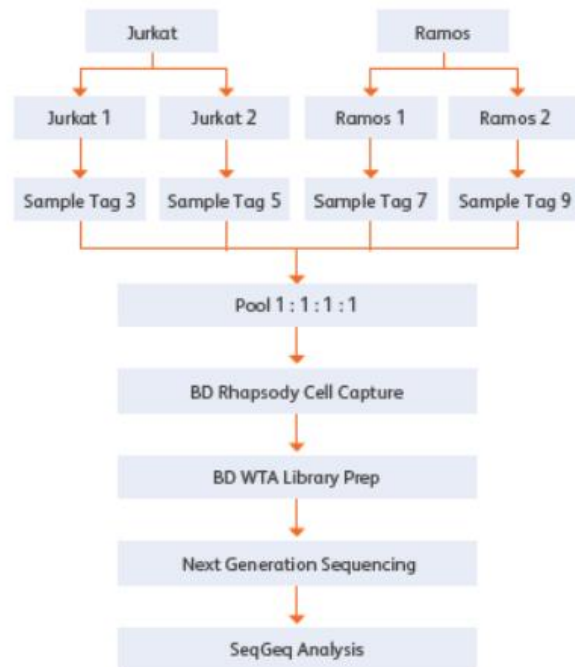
Jurkat

Ramos

Jurkat 1

Jurkat 2

Ramos 1

Ramos 2

Sample Tag 3

Sample Tag 5

Sample Tag 7

Sample Tag 9

Pool 1 : 1 : 1 : 1

BD Rhapsody Cell Capture

BD WTA Library Prep

Next Generation Sequencing

SeqGeq Analysis